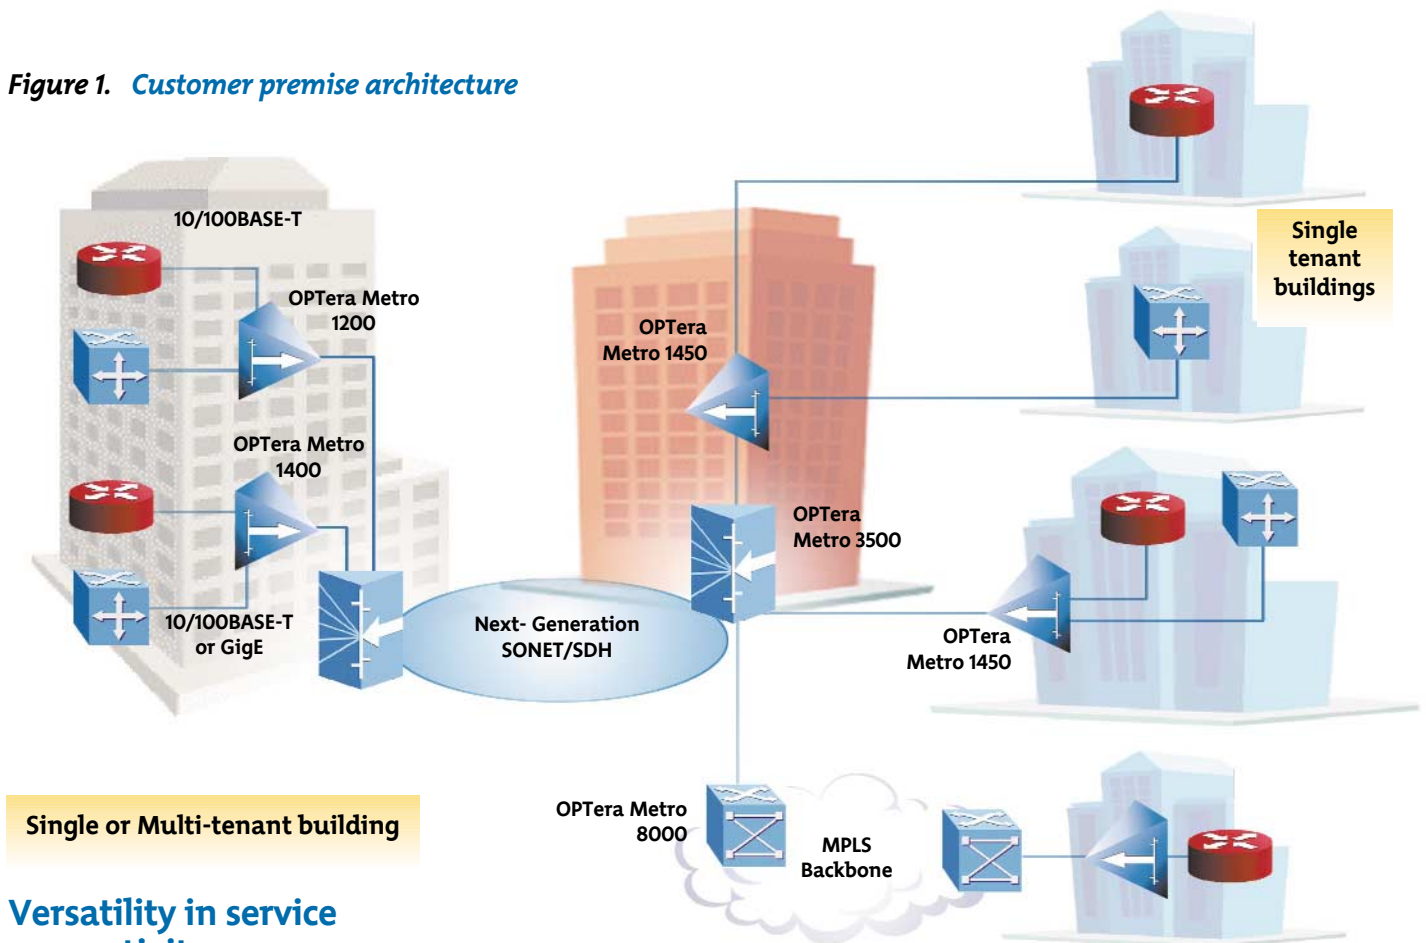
Figure 1. Customer premise architecture

10/100BASE-T

OPTera Metro 1200

OPTera Metro 1400

10/100BASE-T or GigE

Next- Generation SONET/SDH

OPTera Metro 1450

OPTera Metro 3500

Single tenant buildings

OPTera Metro 1450

OPTera Metro 8000

MPLS Backbone

Single or Multi-tenant building

Versatility in service

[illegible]